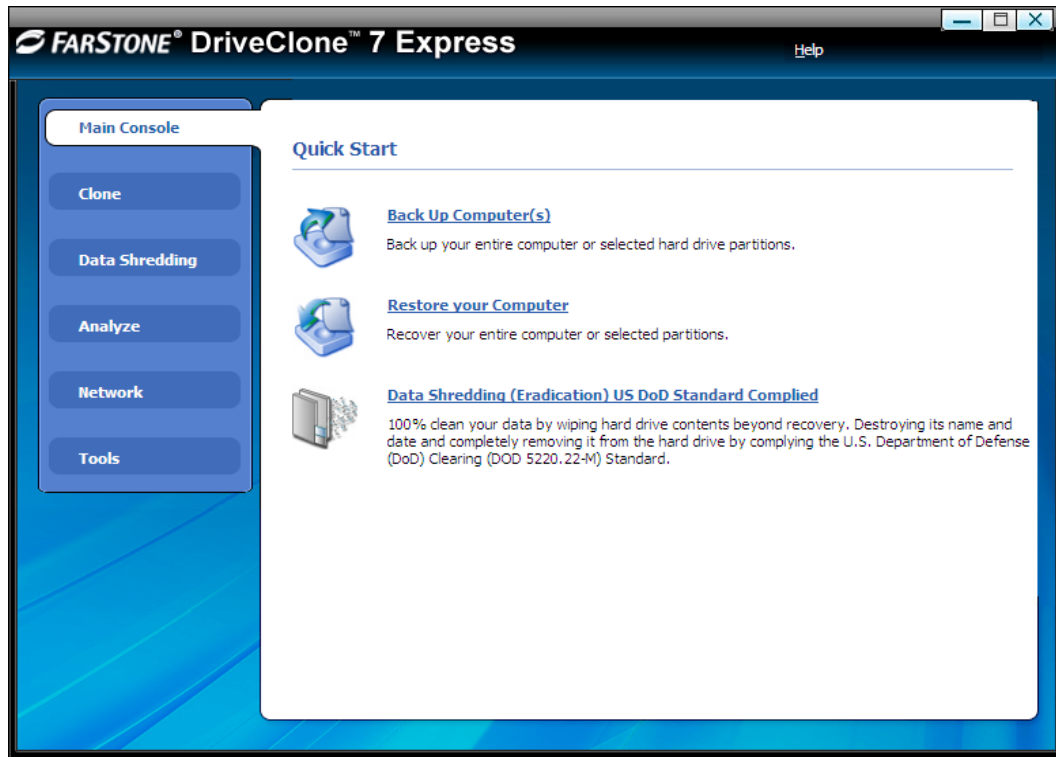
FARSTONE® DriveClone™ 7 Express

Help

Main Console

Clone

Data Shredding

Analyze

Network

Tools

Quick Start

Back Up Computer(s)

Back up your entire computer or selected hard drive partitions.

Restore your Computer

Recover your entire computer or selected partitions.

Data Shredding (Eradication) US DoD Standard Complied

100% clean your data by wiping hard drive contents beyond recovery. Destroying its name and date and completely removing it from the hard drive by complying the U.S. Department of Defense (DoD) Clearing (DOD 5220.22-M) Standard.